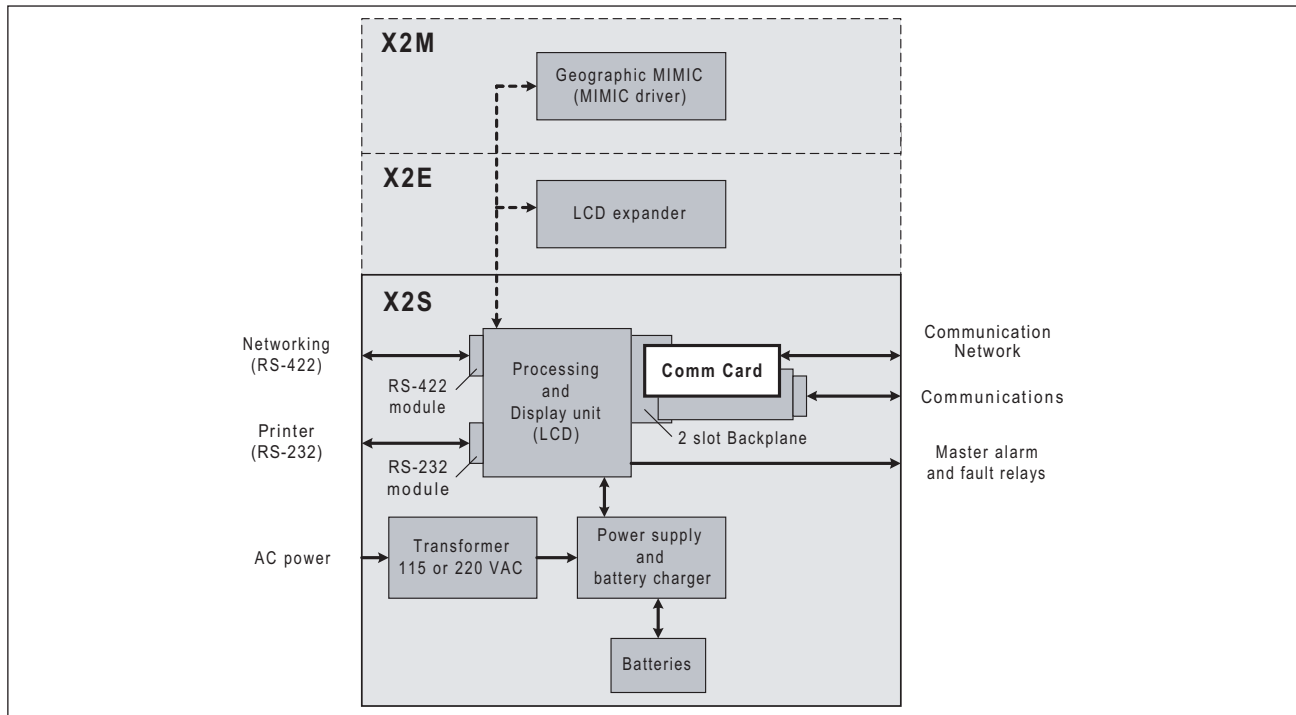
X2M

Geographic MIMIC (MIMIC driver)

X2E

LCD expander

X2S

Networking (RS-422)

RS-422 module

Printer (RS-232)

RS-232 module

Processing and Display unit (LCD)

Comm Card

2 slot Backplane

Communication Network

Communications

Master alarm and fault relays

AC power

Transformer 115 or 220 VAC

Power supply and battery charger

Batteries